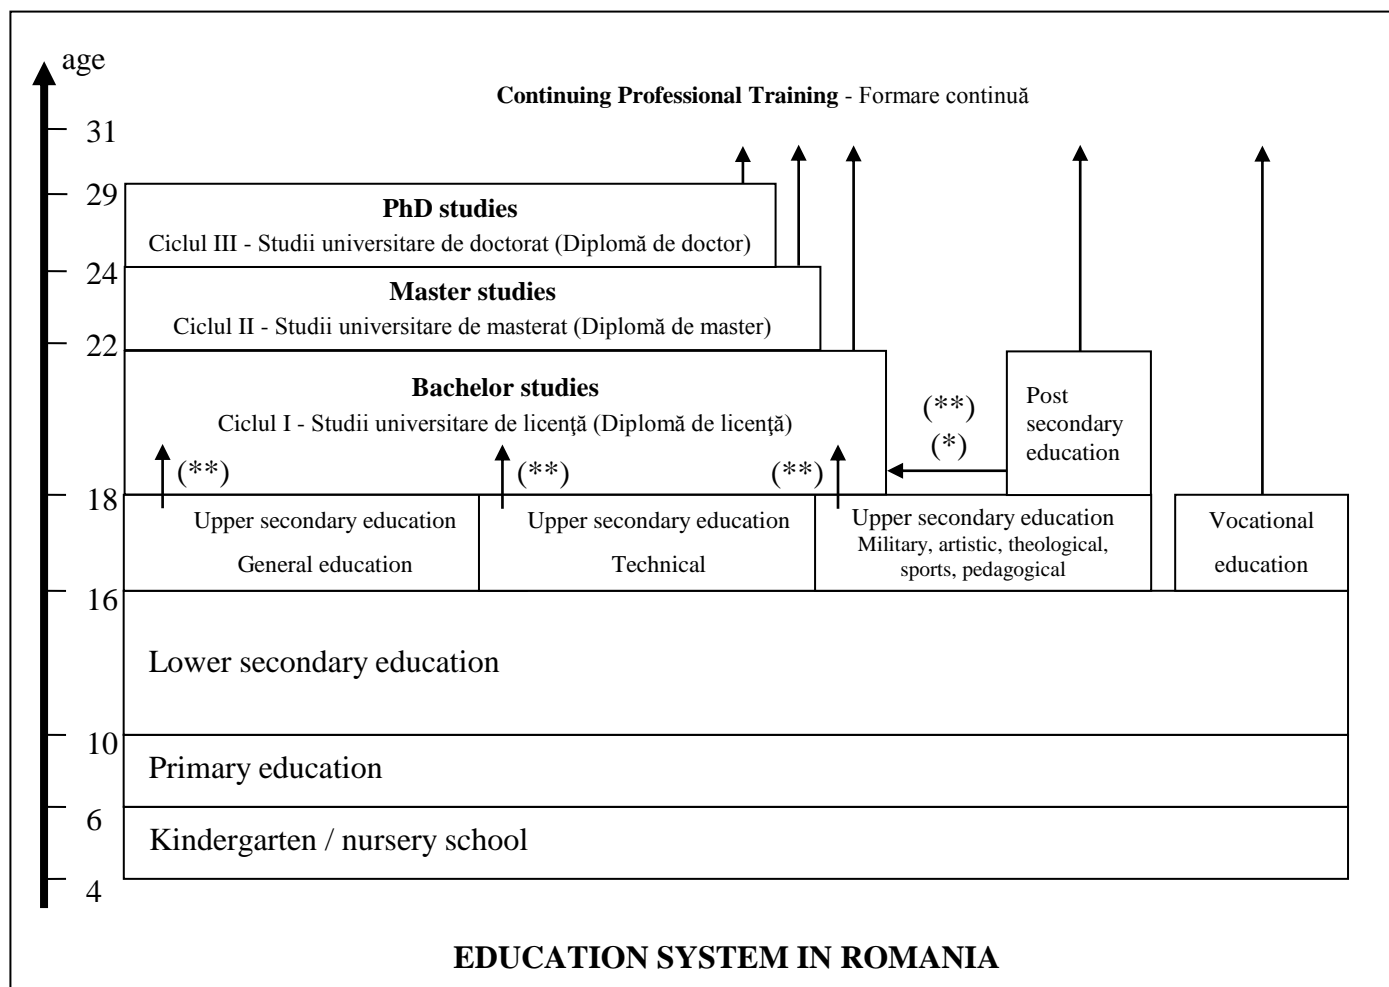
age

Continuing Professional Training - Formare continuă

31
29
24
22
18
16
10
6
4

PhD studies
Ciclul III - Studii universitare de doctorat (Diplomă de doctor)

Master studies
Ciclul II - Studii universitare de masterat (Diplomă de master)

Bachelor studies
Ciclul I - Studii universitare de licenţă (Diplomă de licenţă)

(**)
(**)
(**)

(**)
(*)

Post secondary education

Upper secondary education
General education

Upper secondary education
Technical

Upper secondary education
Military, artistic, theological, sports, pedagogical

Vocational education

Lower secondary education

Primary education

Kindergarten / nursery school

EDUCATION SYSTEM IN ROMANIA